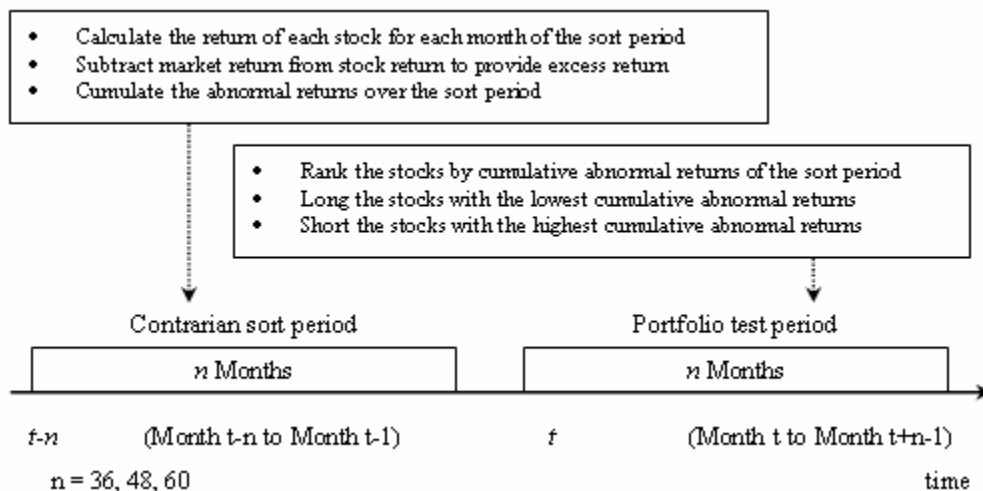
- Calculate the return of each stock for each month of the sort period
- Subtract market return from stock return to provide excess return
- Cumulate the abnormal returns over the sort period

- Rank the stocks by cumulative abnormal returns of the sort period
- Long the stocks with the lowest cumulative abnormal returns
- Short the stocks with the highest cumulative abnormal returns

Contrarian sort period

$n$ Months

Portfolio test period

$n$ Months

$t$-$n$ (Month t-n to Month t-1)

$t$ (Month t to Month t+n-1)

n = 36, 48, 60

time